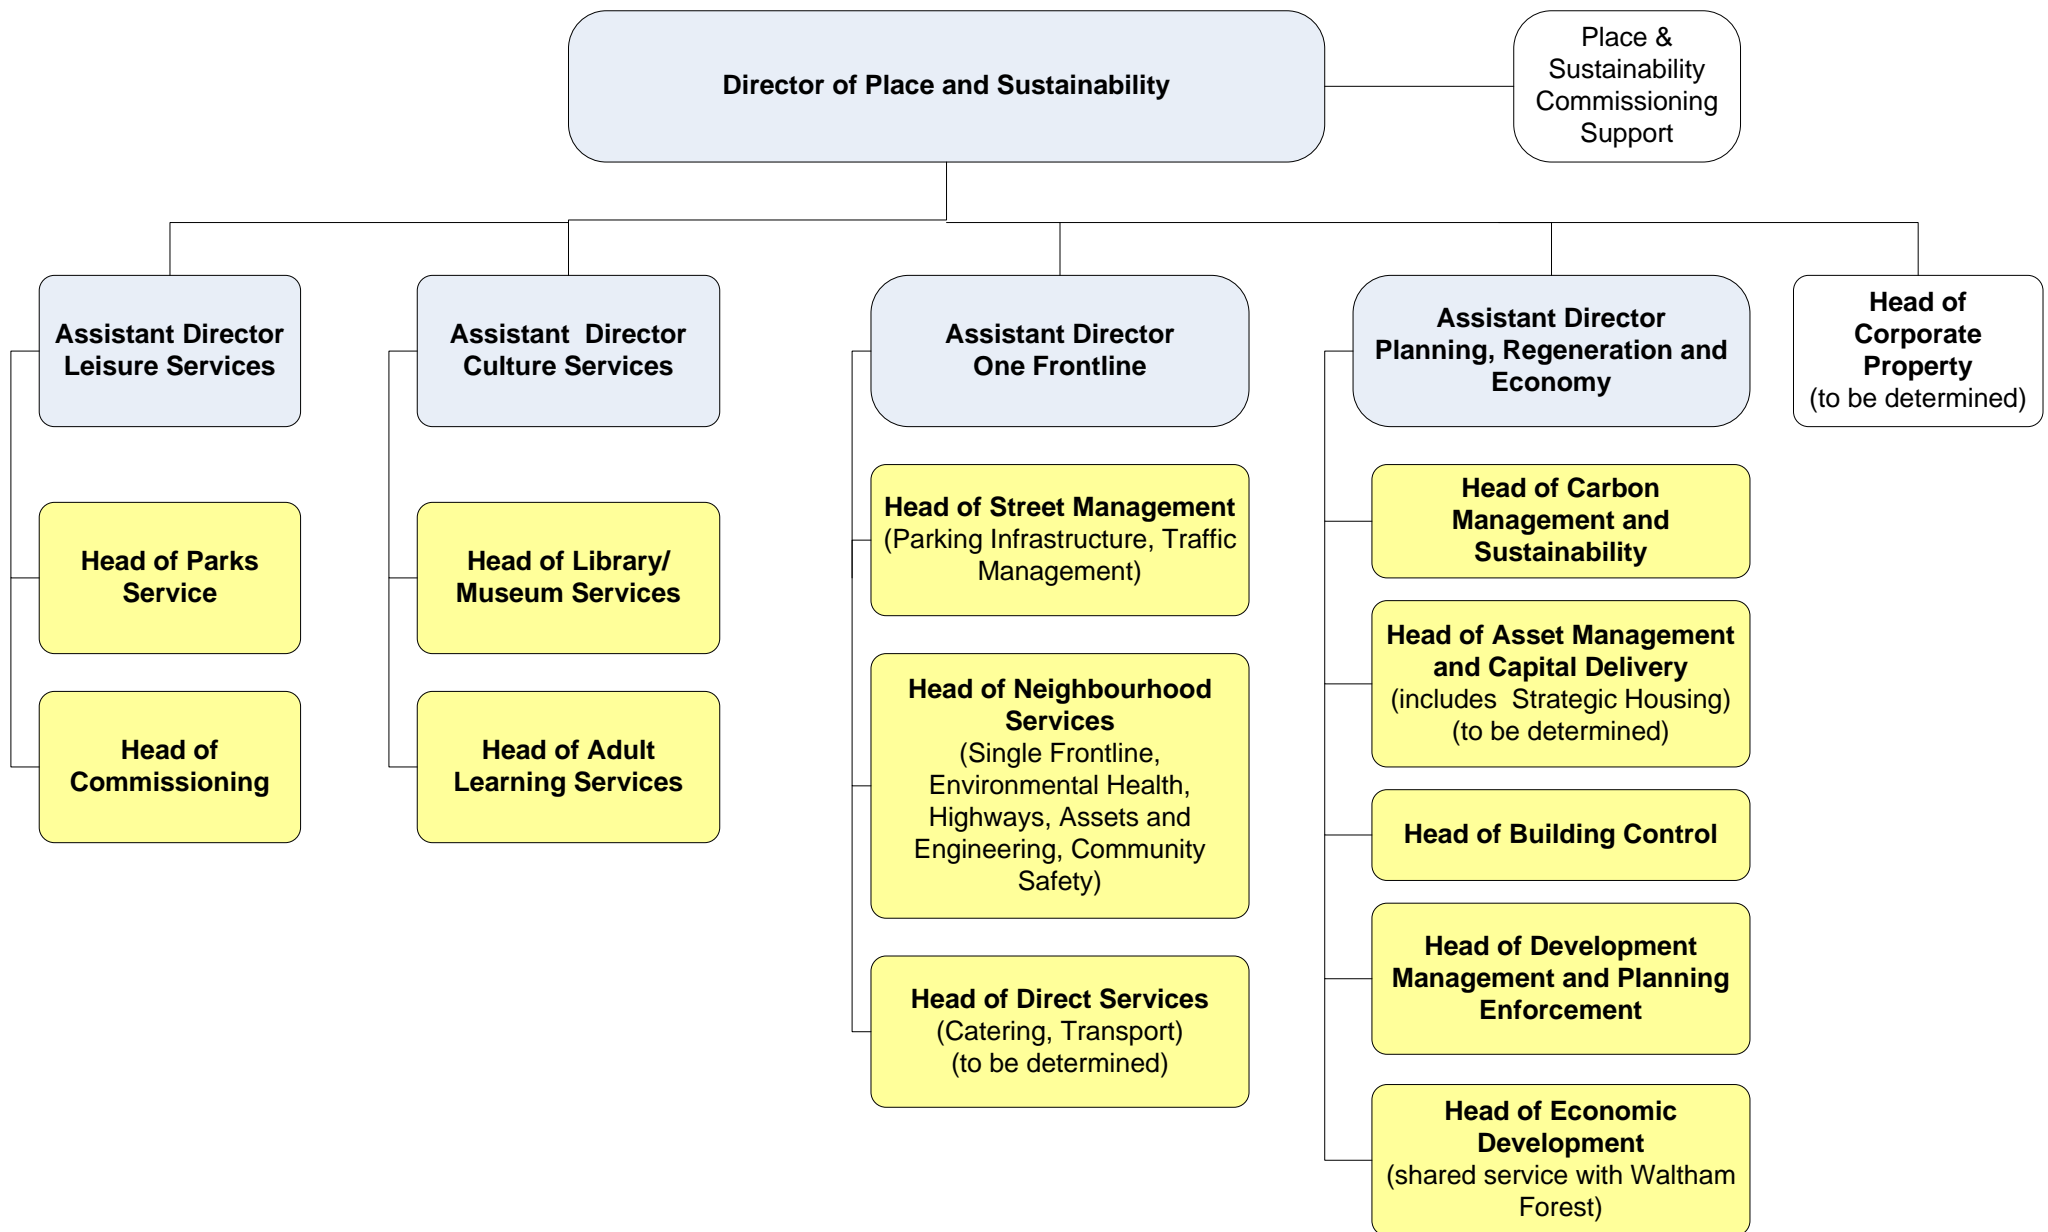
Director of Place and Sustainability

Place & Sustainability Commissioning Support

Assistant Director Leisure Services

Head of Parks Service

Head of Commissioning

Assistant Director Culture Services

Head of Library/ Museum Services

Head of Adult Learning Services

Assistant Director One Frontline

Head of Street Management (Parking Infrastructure, Traffic Management)

Head of Neighbourhood Services (Single Frontline, Environmental Health, Highways, Assets and Engineering, Community Safety)

Head of Direct Services (Catering, Transport) (to be determined)

Assistant Director Planning, Regeneration and Economy

Head of Carbon Management and Sustainability

Head of Asset Management and Capital Delivery (includes Strategic Housing) (to be determined)

Head of Building Control

Head of Development Management and Planning Enforcement

Head of Economic Development (shared service with Waltham Forest)

Head of Corporate Property (to be determined)